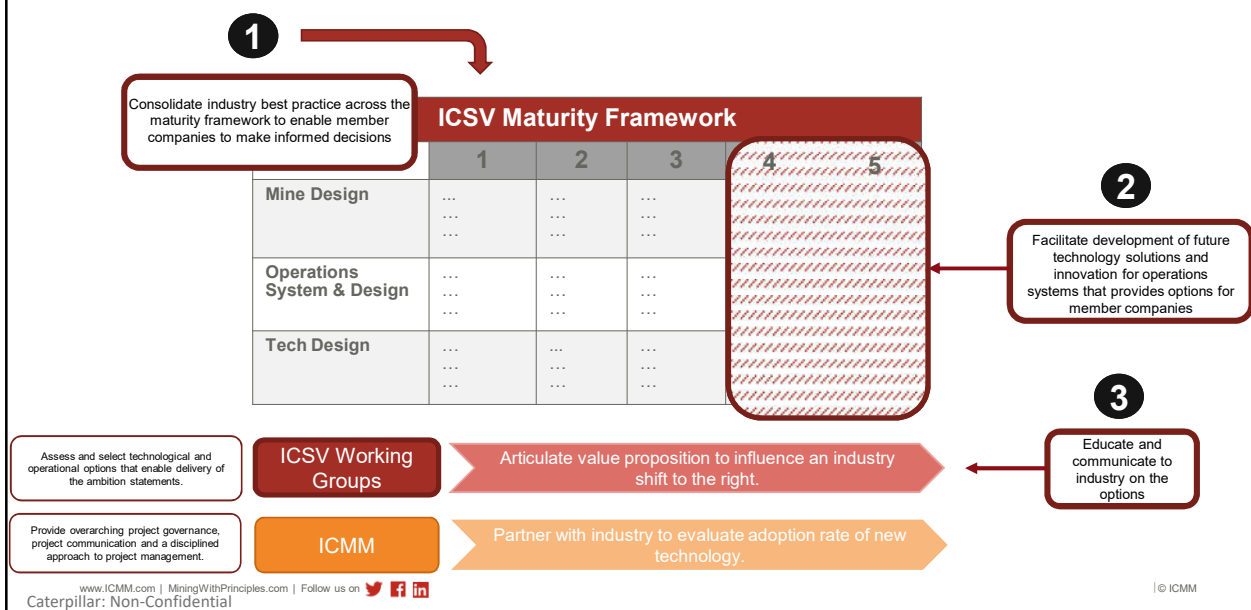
1

Consolidate industry best practice across the maturity framework to enable member companies to make informed decisions

ICSV Maturity Framework

| | 1 | 2 | 3 | 4 | 5 |
|---|---|---|---|---|---|
| Mine Design | … … … | … … … | … … … | | |
| Operations System & Design | … … … | … … … | … … … | | |
| Tech Design | … … … | … … … | … … … | | |

2

Facilitate development of future technology solutions and innovation for operations systems that provides options for member companies

3

Educate and communicate to industry on the options

Assess and select technological and operational options that enable delivery of the ambition statements.

ICSV Working Groups

Articulate value proposition to influence an industry shift to the right.

Provide overarching project governance, project communication and a disciplined approach to project management.

ICMM

Partner with industry to evaluate adoption rate of new technology.

www.ICMM.com | MiningWithPrinciples.com | Follow us on

© ICMM

Caterpillar: Non-Confidential